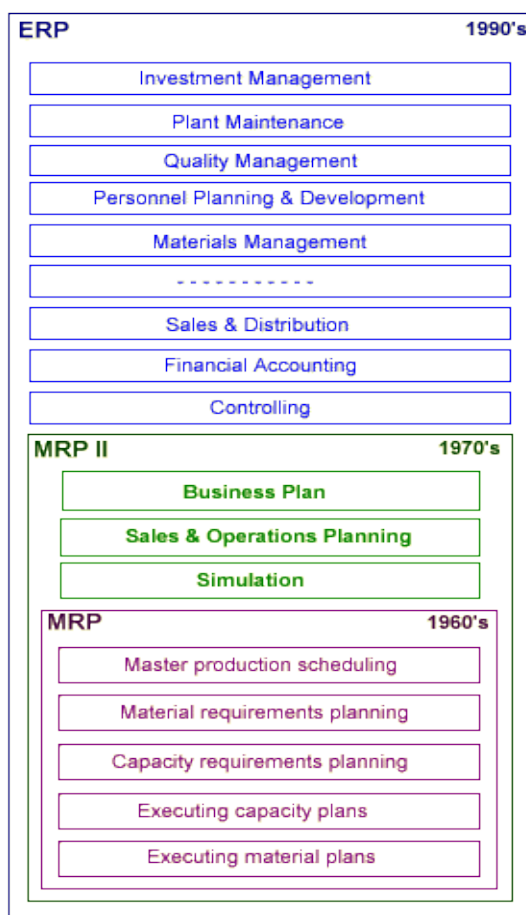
ERP

1990's

Investment Management

Plant Maintenance

Quality Management

Personnel Planning & Development

Materials Management

- - - - - - - - - - -

Sales & Distribution

Financial Accounting

Controlling

MRP II

1970's

Business Plan

Sales & Operations Planning

Simulation

MRP

1960's

Master production scheduling

Material requirements planning

Capacity requirements planning

Executing capacity plans

Executing material plans